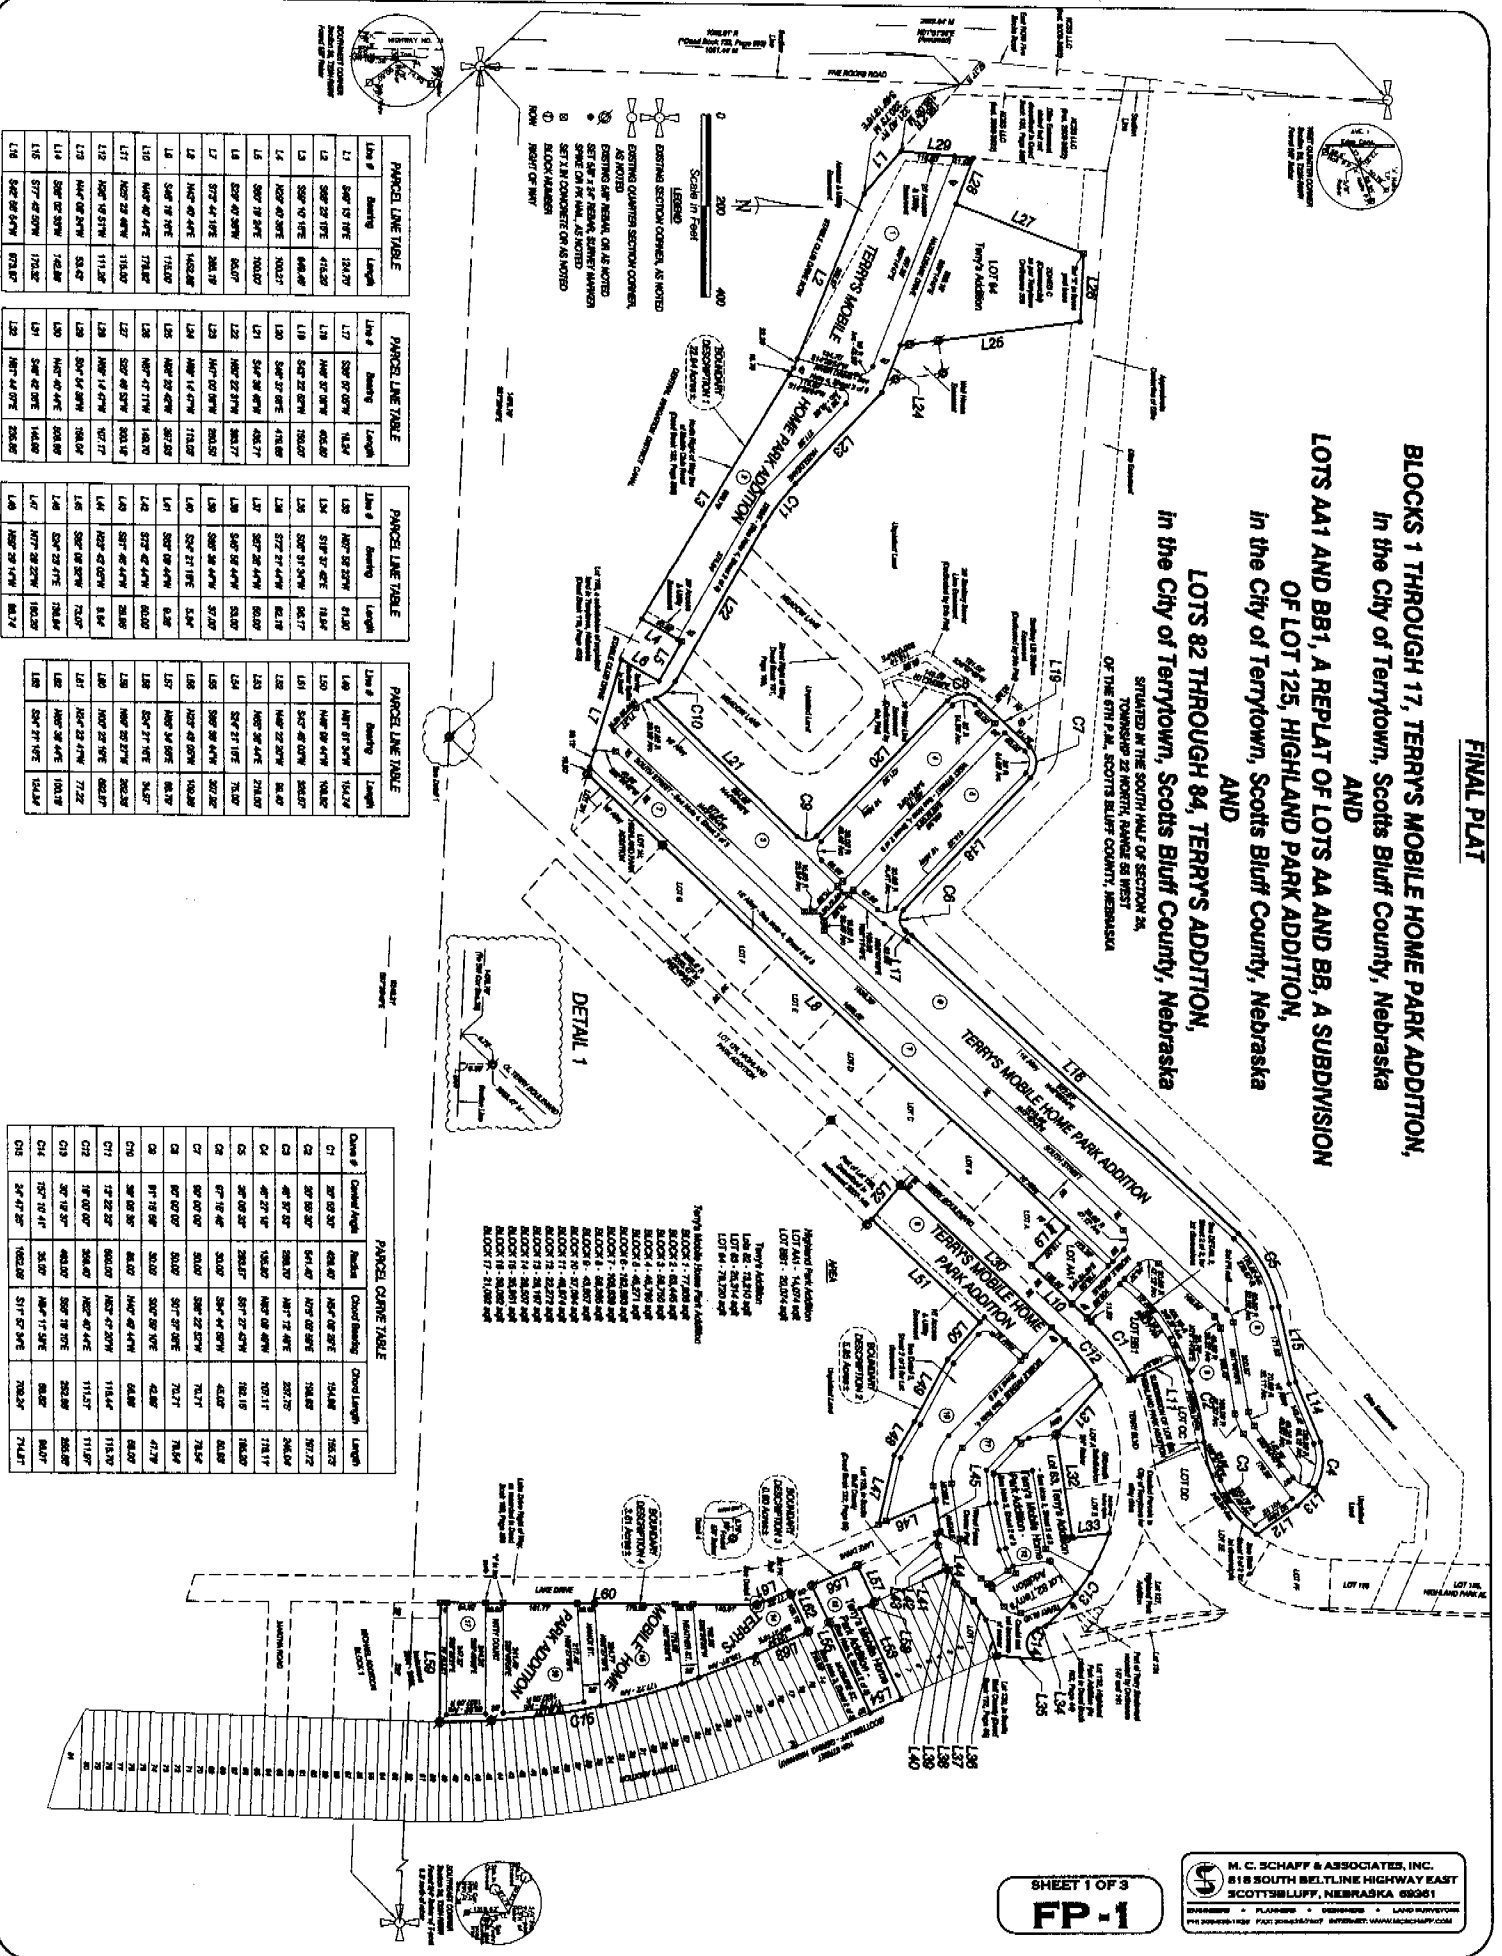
FINAL PLAT

BLOCKS 1 THROUGH 17, TERRY'S MOBILE HOME PARK ADDITION, In the City of Terrytown, Scotts Bluff County, Nebraska

AND

LOTS AA1 AND BB1, A REPLAT OF LOTS AA AND BB, A SUBDIVISION OF LOT 125, HIGHLAND PARK ADDITION, In the City of Terrytown, Scotts Bluff County, Nebraska

AND

LOTS 82 THROUGH 84, TERRY'S ADDITION, In the City of Terrytown, Scotts Bluff County, Nebraska

SITUATED IN THE SOUTH HALF OF SECTION 26, TOWNSHIP 22 NORTH, RANGE 55 WEST OF THE 6TH P.M., SCOTTS BLUFF COUNTY, NEBRASKA

LEGEND

EXISTING SECTION CORNER, AS NOTED

EXISTING QUARTER SECTION CORNER, AS NOTED

EXISTING 5/8" REBAR, OR AS NOTED

SET 5/8" x 24" REBAR, SURVEY MARKER SPIKE OR PK NAIL, AS NOTED

SET 3/8" CONCRETE OR AS NOTED

BLOCK NUMBER

ROW RIGHT OF WAY

Scale in Feet

0 200 400

N

TERRY'S MOBILE HOME PARK ADDITION

TERRY'S MOBILE HOME PARK ADDITION

TERRY'S MOBILE HOME PARK ADDITION

TERRY'S MOBILE HOME PARK ADDITION

LOT 84 Terry's Addition

LOT AA1

LOT BB1

LOT CC

LOT DD

LOT 83, Terry's Addition

DETAIL 1

BOUNDARY DESCRIPTION 1

BOUNDARY DESCRIPTION 2

BOUNDARY DESCRIPTION 3

BOUNDARY DESCRIPTION 4

SOUTH STREET

MEADOW LANE

LAKE DRIVE

FIVE ROCKS ROAD

L1 L2 L3 L4 L5 L6 L7 L8 L9 L10 L11 L12 L13 L14 L15 L16 L17 L18 L19 L20 L21 L22 L23 L24 L25 L26 L27 L28 L29 L30 L31 L32 L33 L34 L35 L36 L37 L38 L39 L40 L41 L42 L43 L44 L45 L46 L47 L48 L49 L50 L51 L52 L53 L54 L55 L56 L57 L58 L59 L60 L61 L62 L63

C1 C2 C3 C4 C5 C6 C7 C8 C9 C10 C11 C12 C13 C14 C15

PARCEL LINE TABLE

| Line # | Bearing | Length |
|---|---|---|
| L1 | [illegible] | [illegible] |

PARCEL LINE TABLE

| Line # | Bearing | Length |
|---|---|---|
| L17 | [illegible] | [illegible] |

PARCEL LINE TABLE

| Line # | Bearing | Length |
|---|---|---|
| L33 | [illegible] | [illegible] |

PARCEL LINE TABLE

| Line # | Bearing | Length |
|---|---|---|
| L49 | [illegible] | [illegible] |

PARCEL CURVE TABLE

| Curve # | Central Angle | Radius | Chord Bearing | Chord Length | Length |
|---|---|---|---|---|---|
| C1 | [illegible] | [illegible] | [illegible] | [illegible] | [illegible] |

AREA

Highland Park Addition
LOT AA1 - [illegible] sqft
LOT BB1 - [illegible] sqft

Terry's Addition
Lots 82 - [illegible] sqft
LOT 83 - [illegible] sqft
LOT 84 - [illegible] sqft

Terry's Mobile Home Park Addition
BLOCK 1 - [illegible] sqft
BLOCK 2 - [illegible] sqft
BLOCK 3 - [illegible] sqft
BLOCK 4 - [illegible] sqft
BLOCK 5 - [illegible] sqft
BLOCK 6 - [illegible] sqft
BLOCK 7 - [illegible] sqft
BLOCK 8 - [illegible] sqft
BLOCK 9 - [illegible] sqft
BLOCK 10 - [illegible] sqft
BLOCK 11 - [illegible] sqft
BLOCK 12 - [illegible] sqft
BLOCK 13 - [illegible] sqft
BLOCK 14 - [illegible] sqft
BLOCK 15 - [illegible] sqft
BLOCK 16 - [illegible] sqft
BLOCK 17 - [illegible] sqft

M. C. SCHAFF & ASSOCIATES, INC.
818 SOUTH BELTLINE HIGHWAY EAST
SCOTTSBLUFF, NEBRASKA 69361
ENGINEERS • PLANNERS • DESIGNERS • LAND SURVEYORS
PH: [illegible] FAX: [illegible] INTERNET: WWW.MCSCHAFF.COM

SHEET 1 OF 3

FP-1